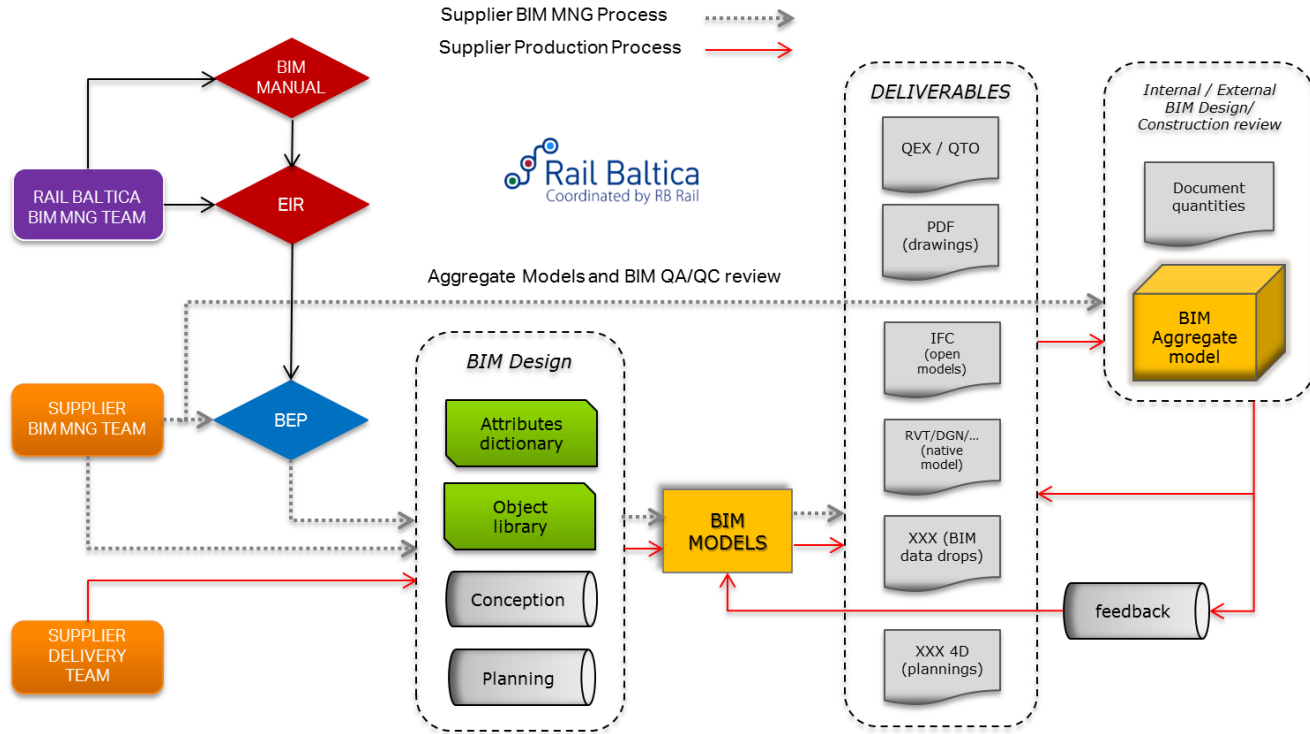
Supplier BIM MNG Process

Supplier Production Process

BIM MANUAL

RAIL BALTICA BIM MNG TEAM

EIR

Rail Baltica
Coordinated by RB Rail

DELIVERABLES

Internal / External BIM Design/ Construction review

QEX / QTO

PDF (drawings)

Document quantities

Aggregate Models and BIM QA/QC review

IFC (open models)

BIM Aggregate model

BIM Design

SUPPLIER BIM MNG TEAM

BEP

Attributes dictionary

RVT/DGN/... (native model)

Object library

BIM MODELS

XXX (BIM data drops)

Conception

feedback

SUPPLIER DELIVERY TEAM

Planning

XXX 4D (plannings)